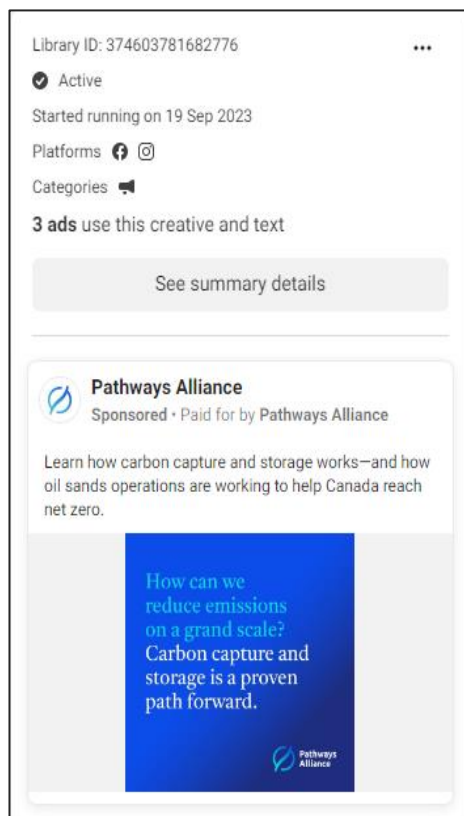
Library ID: 374603781682776

•••

Active

Started running on 19 Sep 2023

Platforms

Categories

**3 ads** use this creative and text

See summary details

Pathways Alliance

Sponsored • Paid for by Pathways Alliance

Learn how carbon capture and storage works—and how oil sands operations are working to help Canada reach net zero.

How can we reduce emissions on a grand scale? Carbon capture and storage is a proven path forward.

Pathways Alliance